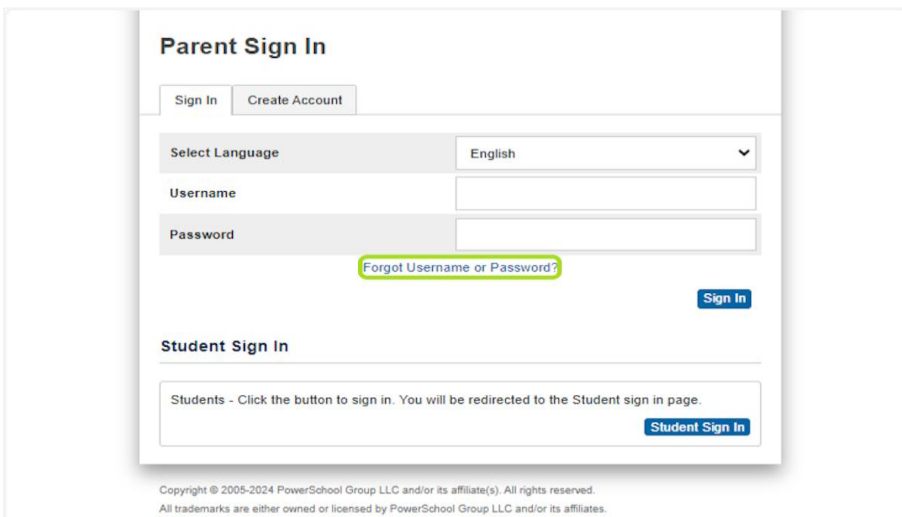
Parent Sign In

Sign In | Create Account

Select Language | English

Username

Password

Forgot Username or Password?

Sign In

Student Sign In

Students - Click the button to sign in. You will be redirected to the Student sign in page.

Student Sign In

Copyright © 2005-2024 PowerSchool Group LLC and/or its affiliate(s). All rights reserved.
All trademarks are either owned or licensed by PowerSchool Group LLC and/or its affiliates.